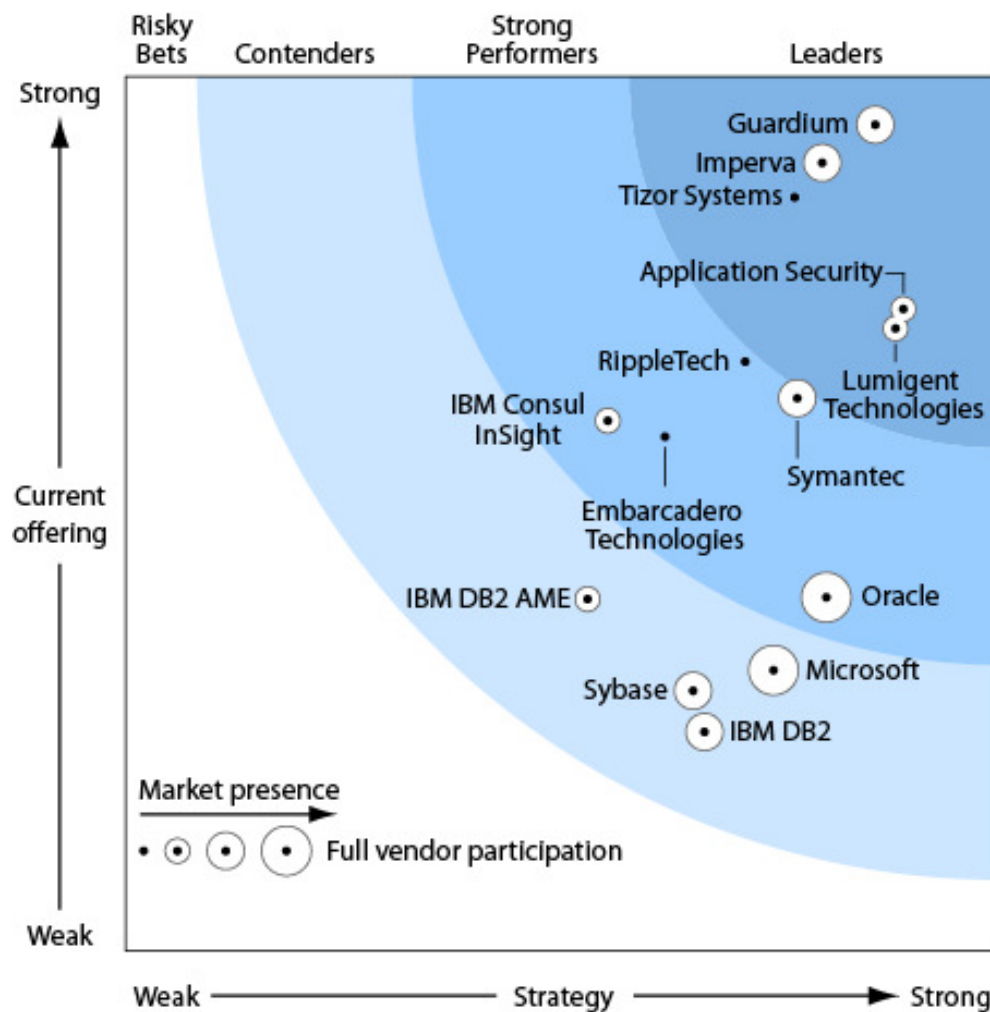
Risky Bets

Contenders

Strong Performers

Leaders

Strong

Guardium

Imperva

Tizor Systems

Application Security

RippleTech

Lumigent Technologies

IBM Consul InSight

Symantec

Current offering

Embarcadero Technologies

IBM DB2 AME

Oracle

Microsoft

Sybase

IBM DB2

Market presence

Full vendor participation

Weak

Weak

Strategy

Strong